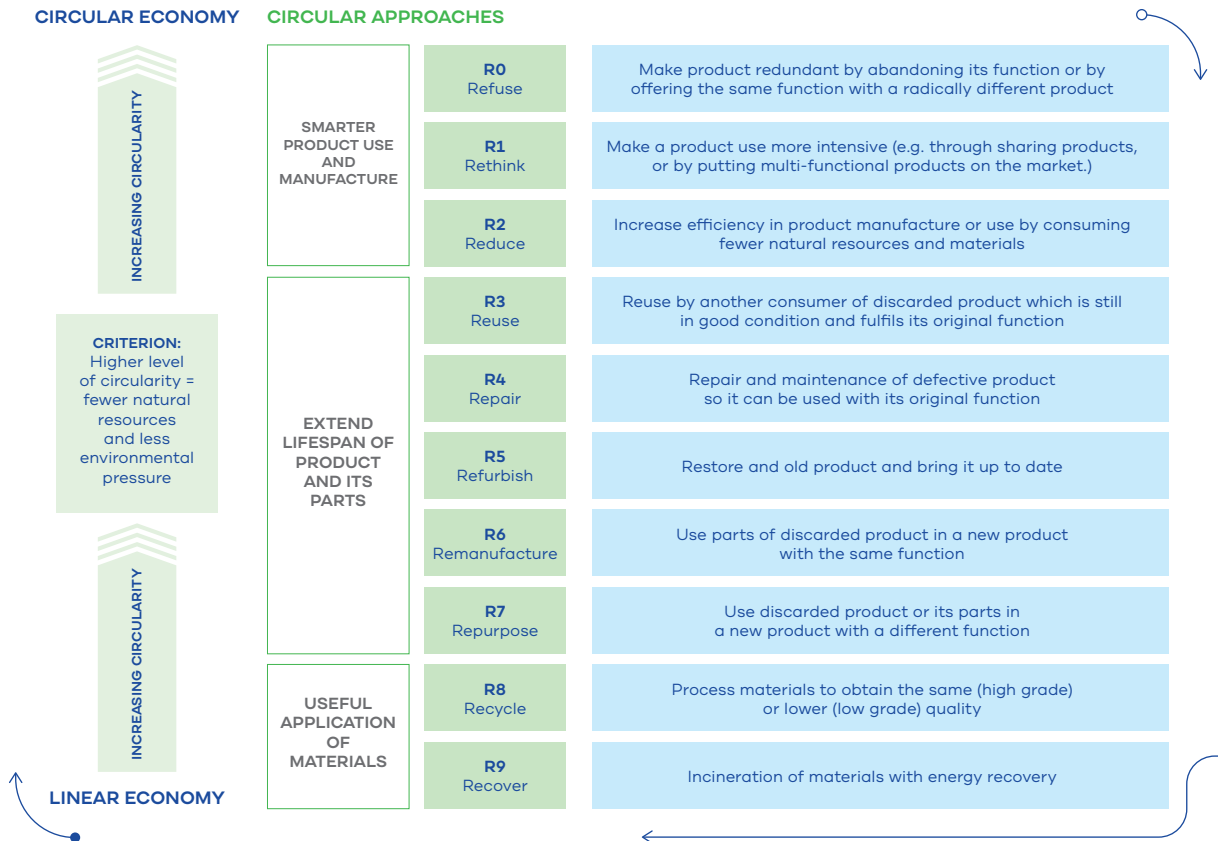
CIRCULAR ECONOMY

CIRCULAR APPROACHES

INCREASING CIRCULARITY

CRITERION: Higher level of circularity = fewer natural resources and less environmental pressure

INCREASING CIRCULARITY

LINEAR ECONOMY

SMARTER PRODUCT USE AND MANUFACTURE

R0 Refuse — Make product redundant by abandoning its function or by offering the same function with a radically different product

R1 Rethink — Make a product use more intensive (e.g. through sharing products, or by putting multi-functional products on the market.)

R2 Reduce — Increase efficiency in product manufacture or use by consuming fewer natural resources and materials

EXTEND LIFESPAN OF PRODUCT AND ITS PARTS

R3 Reuse — Reuse by another consumer of discarded product which is still in good condition and fulfils its original function

R4 Repair — Repair and maintenance of defective product so it can be used with its original function

R5 Refurbish — Restore and old product and bring it up to date

R6 Remanufacture — Use parts of discarded product in a new product with the same function

R7 Repurpose — Use discarded product or its parts in a new product with a different function

USEFUL APPLICATION OF MATERIALS

R8 Recycle — Process materials to obtain the same (high grade) or lower (low grade) quality

R9 Recover — Incineration of materials with energy recovery